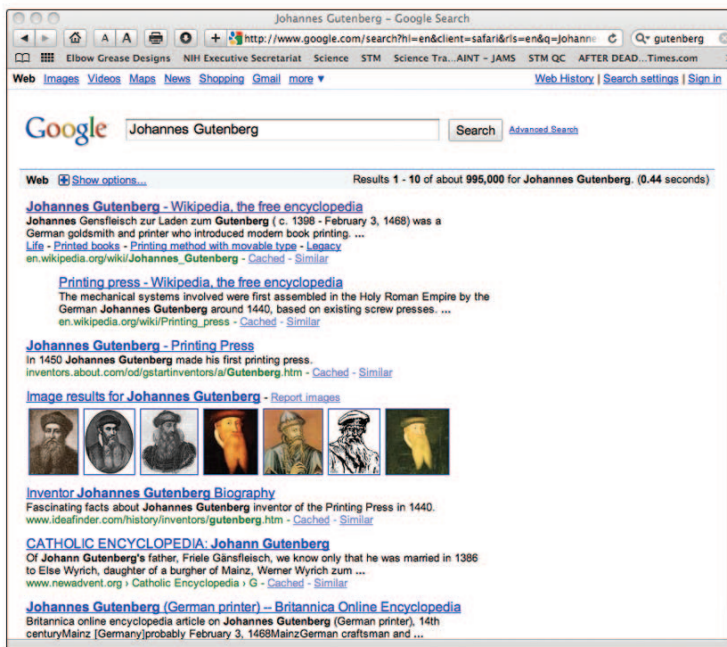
Johannes Gutenberg - Google Search

A A

+ http://www.google.com/search?hl=en&client=safari&rls=en&q=Johanne

Q- gutenberg

Elbow Grease Designs NIH Executive Secretariat Science STM Science Tra...AINT - JAMS STM QC AFTER DEAD...Times.com

Web Images Videos Maps News Shopping Gmail more ▾

Web History | Search settings | Sign in

Google Johannes Gutenberg Search Advanced Search

Web Show options...

Results 1 - 10 of about 995,000 for Johannes Gutenberg. (0.44 seconds)

Johannes Gutenberg - Wikipedia, the free encyclopedia
Johannes Gensfleisch zur Laden zum Gutenberg ( c. 1398 - February 3, 1468) was a German goldsmith and printer who introduced modern book printing. ...
Life - Printed books - Printing method with movable type - Legacy
en.wikipedia.org/wiki/Johannes_Gutenberg - Cached - Similar

Printing press - Wikipedia, the free encyclopedia
The mechanical systems involved were first assembled in the Holy Roman Empire by the German Johannes Gutenberg around 1440, based on existing screw presses. ...
en.wikipedia.org/wiki/Printing_press - Cached - Similar

Johannes Gutenberg - Printing Press
In 1450 Johannes Gutenberg made his first printing press.
inventors.about.com/od/gstartinventors/a/Gutenberg.htm - Cached - Similar

Image results for Johannes Gutenberg - Report images

Inventor Johannes Gutenberg Biography
Fascinating facts about Johannes Gutenberg inventor of the Printing Press in 1440.
www.ideafinder.com/history/inventors/gutenberg.htm - Cached - Similar

CATHOLIC ENCYCLOPEDIA: Johann Gutenberg
Of Johann Gutenberg's father, Friele Gänsfleisch, we know only that he was married in 1386 to Else Wyrich, daughter of a burgher of Mainz, Werner Wyrich zum ...
www.newadvent.org › Catholic Encyclopedia › G - Cached - Similar

Johannes Gutenberg (German printer) -- Britannica Online Encyclopedia
Britannica online encyclopedia article on Johannes Gutenberg (German printer), 14th centuryMainz [Germany]probably February 3, 1468MainzGerman craftsman and ...